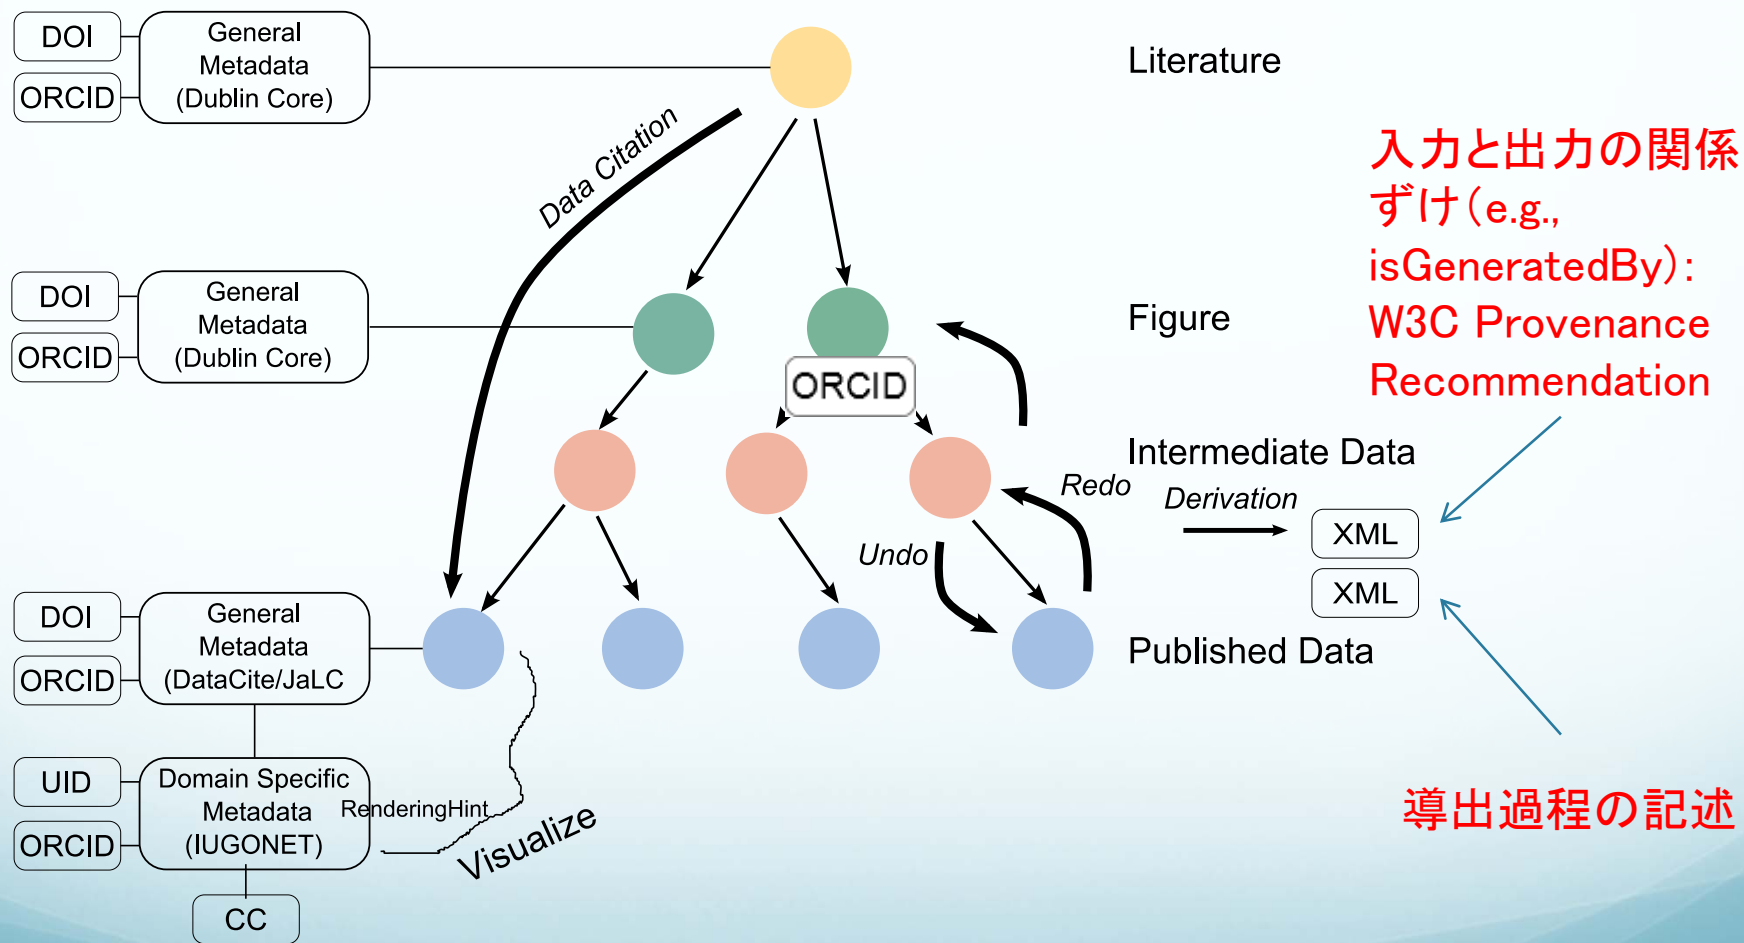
DOI

ORCID

General Metadata (Dublin Core)

Literature

Data Citation

入力と出力の関係ずけ(e.g., isGeneratedBy): W3C Provenance Recommendation

DOI

ORCID

General Metadata (Dublin Core)

Figure

ORCID

Intermediate Data

Redo

Derivation

XML

XML

Undo

DOI

ORCID

General Metadata (DataCite/JaLC

Published Data

UID

ORCID

Domain Specific Metadata (IUGONET)

RenderingHint

Visualize

CC

導出過程の記述